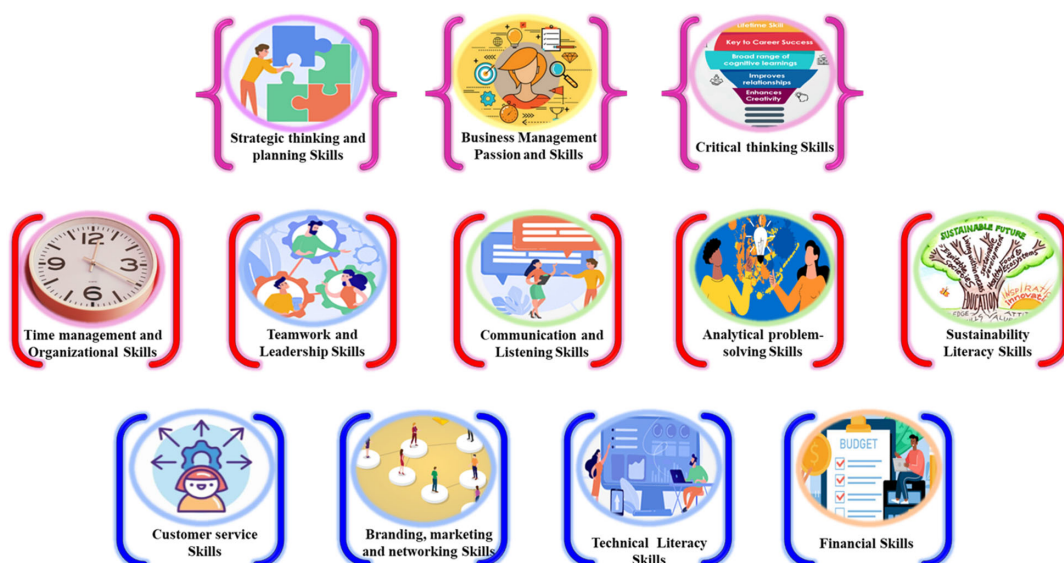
Strategic thinking and planning Skills

Business Management Passion and Skills

Lifetime Skill
Key to Career Success
Broad range of cognitive learnings
Improves relationships
Enhances Creativity

Critical thinking Skills

Time management and Organizational Skills

Teamwork and Leadership Skills

Communication and Listening Skills

Analytical problem-solving Skills

SUSTAINABLE FUTURE
EDUCATION
INSPIRATION
INNOVATE

Sustainability Literacy Skills

Customer service Skills

Branding, marketing and networking Skills

Technical Literacy Skills

BUDGET

Financial Skills